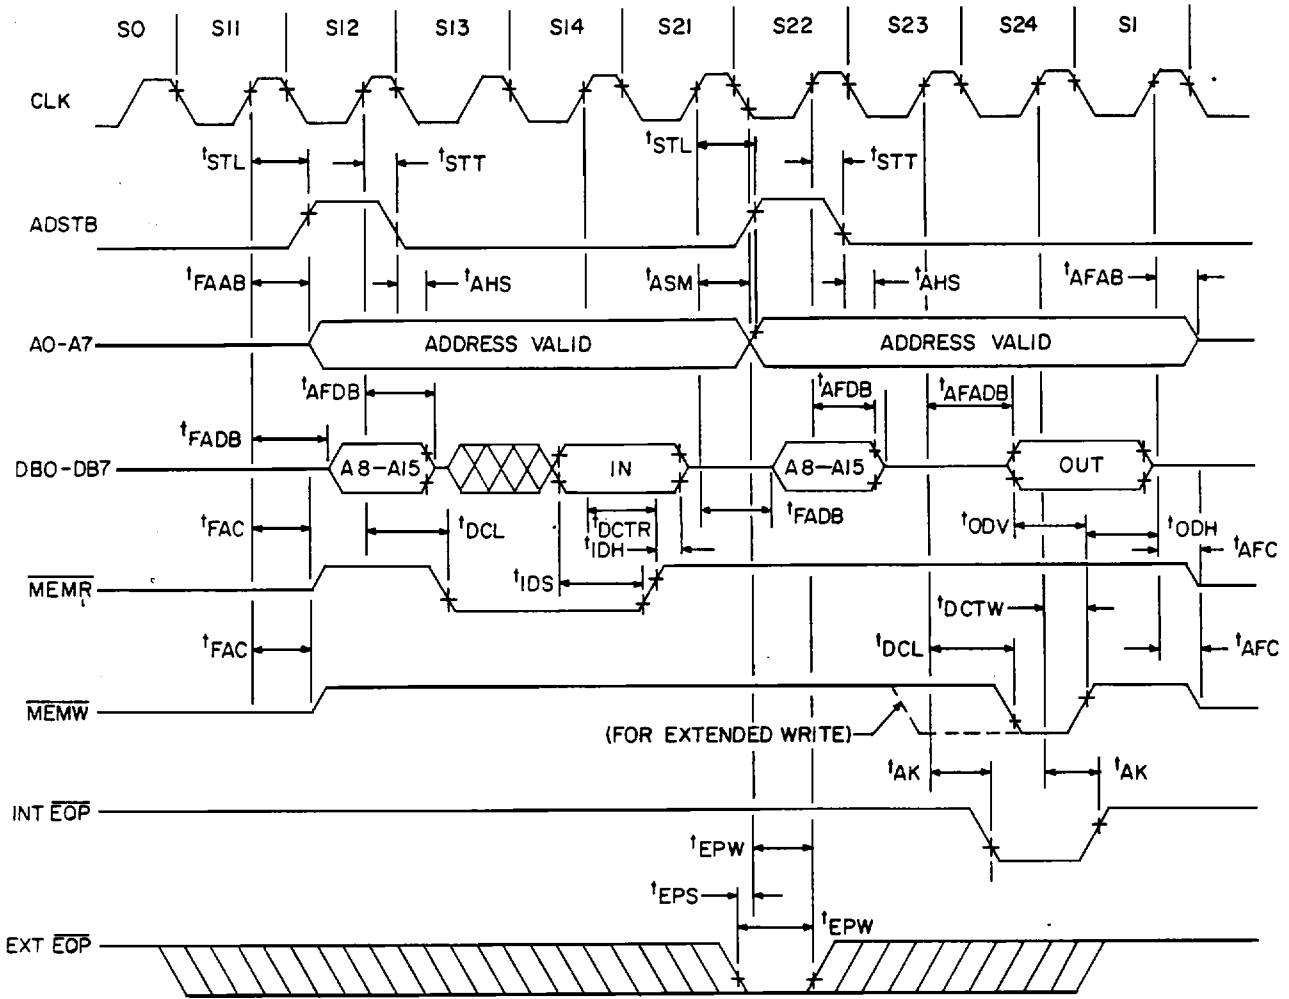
S0 S11 S12 S13 S14 S21 S22 S23 S24 S1

CLK

$t_{STL}$ $t_{STT}$ $t_{STL}$ $t_{STT}$

ADSTB

$t_{FAAB}$ $t_{AHS}$ $t_{ASM}$ $t_{AHS}$ $t_{AFAB}$

A0-A7

ADDRESS VALID

ADDRESS VALID

$t_{AFDB}$ $t_{AFDB}$ $t_{AFADB}$

$t_{FADB}$

DB0-DB7

A8-A15

IN

A8-A15

OUT

$t_{FAC}$ $t_{DCL}$ $t_{DCTR}$ $t_{IDH}$ $t_{FADB}$ $t_{ODV}$ $t_{ODH}$ $t_{AFC}$

$\overline{MEMR}$

$t_{IDS}$

$t_{DCTW}$

$t_{FAC}$ $t_{DCL}$ $t_{AFC}$

$\overline{MEMW}$

(FOR EXTENDED WRITE)

$t_{AK}$ $t_{AK}$

INT $\overline{EOP}$

$t_{EPW}$

$t_{EPS}$

$t_{EPW}$

EXT $\overline{EOP}$